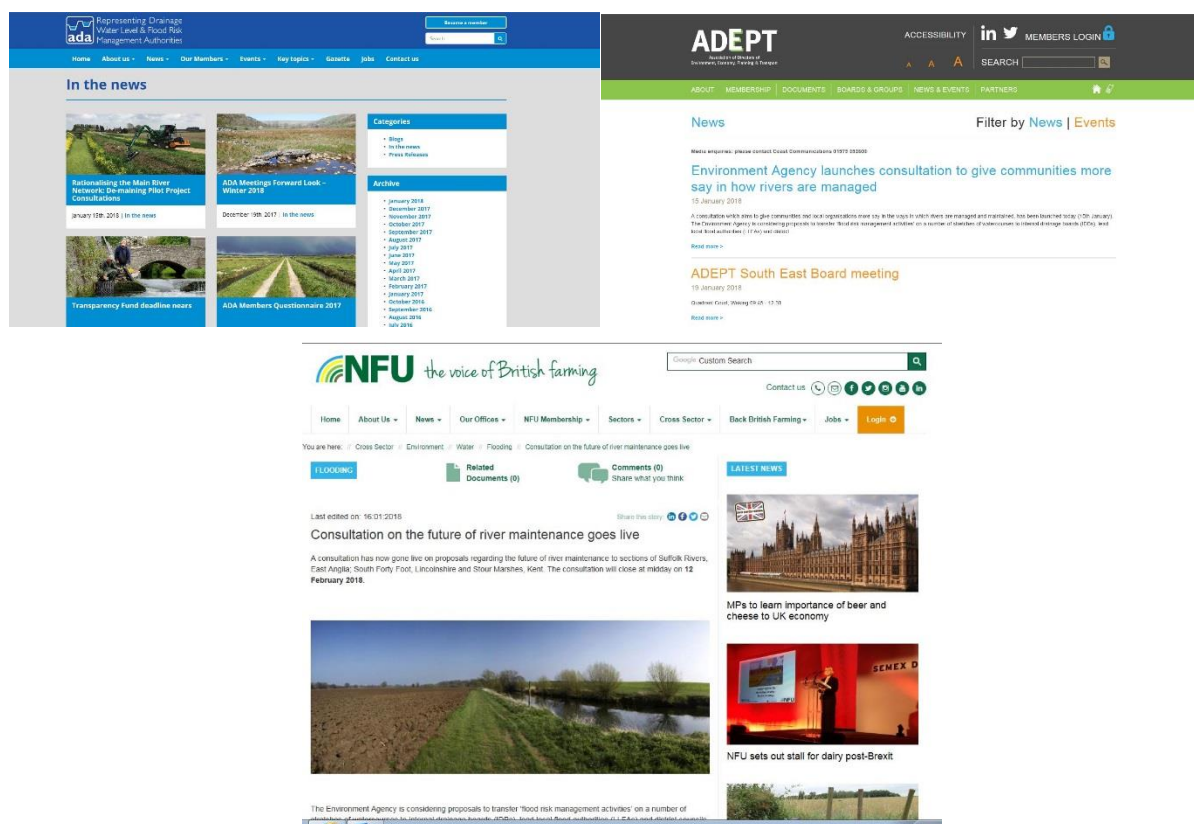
ada Representing Drainage Water Level & Flood Risk Management Authorities

Become a member

Search

Home About us News Our Members Events Key topics Gazette Jobs Contact us

In the news

Rationalising the Main River Network: De-maining Pilot Project Consultations

January 19th, 2018 | In the news

ADA Meetings Forward Look - Winter 2018

December 19th, 2017 | In the news

Transparency Fund deadline nears

ADA Members Questionnaire 2017

Categories

Blogs
In the news
Press Releases

Archive

January 2018
December 2017
November 2017
October 2017
September 2017
August 2017
July 2017
June 2017
May 2017
April 2017
March 2017
February 2017
January 2017
October 2016
September 2016
August 2016
July 2016

ADEPT

Association of Directors of Environment, Economy, Planning & Transport

ACCESSIBILITY MEMBERS LOGIN

A A A SEARCH

ABOUT MEMBERSHIP DOCUMENTS BOARDS & GROUPS NEWS & EVENTS PARTNERS

News

Filter by News | Events

Media enquiries: please contact Coast Communications 01875 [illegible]

Environment Agency launches consultation to give communities more say in how rivers are managed

15 January 2018

A consultation which aims to give communities and local organisations more say in the ways in which rivers are managed and maintained, has been launched today (15th January). The Environment Agency is considering proposals to transfer 'flood risk management activities' on a number of stretches of watercourses to internal drainage boards (IDBs), lead local flood authorities (LLFAs) and district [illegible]

Read more »

ADEPT South East Board meeting

19 January 2018

Quadrant Court, Woking 09:45 - 12:30

Read more »

NFU the voice of British farming

Google Custom Search

Contact us

Home About Us News Our Offices NFU Membership Sectors Cross Sector Back British Farming Jobs Login

You are here: Cross Sector // Environment // Water // Flooding // Consultation on the future of river maintenance goes live

FLOODING

Related Documents (0)

Comments (0)
Share what you think

LATEST NEWS

Last edited on: 16/01/2018

Share this story

Consultation on the future of river maintenance goes live

A consultation has now gone live on proposals regarding the future of river maintenance to sections of Suffolk Rivers, East Anglia; South Forty Foot, Lincolnshire and Stour Marshes, Kent. The consultation will close at midday on 12 February 2018.

MPs to learn importance of beer and cheese to UK economy

SEMEX

NFU sets out stall for dairy post-Brexit

The Environment Agency is considering proposals to transfer 'flood risk management activities' on a number of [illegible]